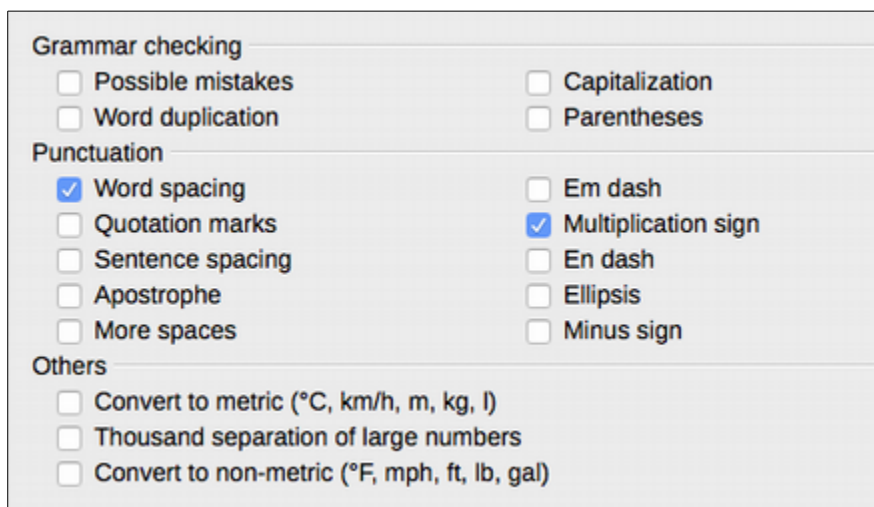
Grammar checking

Possible mistakes

Capitalization

Word duplication

Parentheses

Punctuation

Word spacing

Em dash

Quotation marks

Multiplication sign

Sentence spacing

En dash

Apostrophe

Ellipsis

More spaces

Minus sign

Others

Convert to metric (°C, km/h, m, kg, l)

Thousand separation of large numbers

Convert to non-metric (°F, mph, ft, lb, gal)